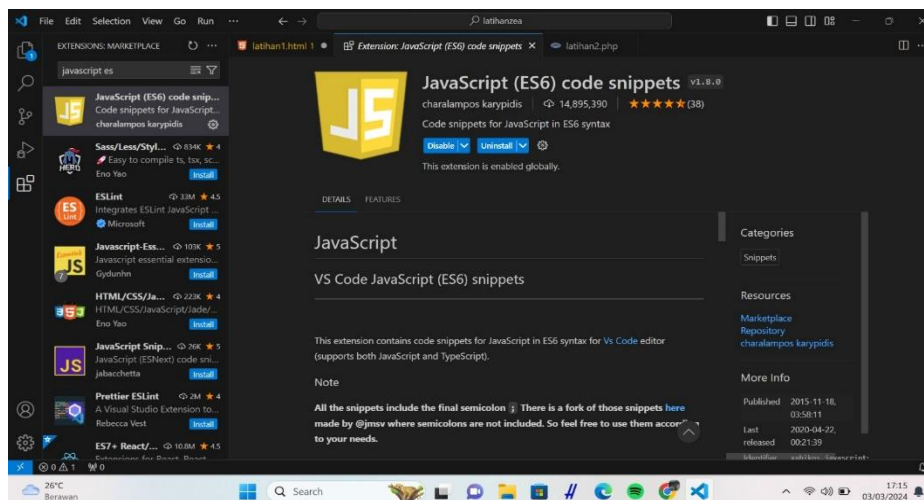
File Edit Selection View Go Run ··· ← → latihanzea

EXTENSIONS: MARKETPLACE

javascript es

JavaScript (ES6) code snip...
Code snippets for JavaScript...
charalampos karypidis

Sass/Less/Styl... 834K ★ 4
Easy to compile ts, tsx, sc...
Eno Yao Install

ESLint 33M ★ 4.5
Integrates ESLint JavaScript ...
Microsoft Install

Javascript-Ess... 103K ★ 5
Javascript essential extensio...
Gydunhn Install

HTML/CSS/Ja... 223K ★ 4
HTML/CSS/JavaScript/Jade/...
Eno Yao Install

JavaScript Snip... 26K ★ 5
JavaScript (ESNext) code sni...
jabacchetta Install

Prettier ESLint 2M ★ 4
A Visual Studio Extension to...
Rebecca Vest Install

ES7+ React/... 10.8M ★ 4.5

latihan1.html 1 ● Extension: JavaScript (ES6) code snippets × latihan2.php

JavaScript (ES6) code snippets v1.8.0
charalampos karypidis | 14,895,390 | ★★★★★(38)
Code snippets for JavaScript in ES6 syntax
Disable | Uninstall |
This extension is enabled globally.

DETAILS FEATURES

JavaScript

VS Code JavaScript (ES6) snippets

This extension contains code snippets for JavaScript in ES6 syntax for Vs Code editor (supports both JavaScript and TypeScript).

Note

All the snippets include the final semicolon ; There is a fork of those snippets here made by @jmsv where semicolons are not included. So feel free to use them accor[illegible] to your needs.

Categories
Snippets

Resources
Marketplace
Repository
charalampos karypidis

More Info
Published 2015-11-18, 03:58:11
Last released 2020-04-22, 00:21:39

⊗0 ⚠1 ⁠⁠⁠⁠⁠⁠⁠⁠⁠⁠⁠0

26°C Berawan
Search
17:15 03/03/2024